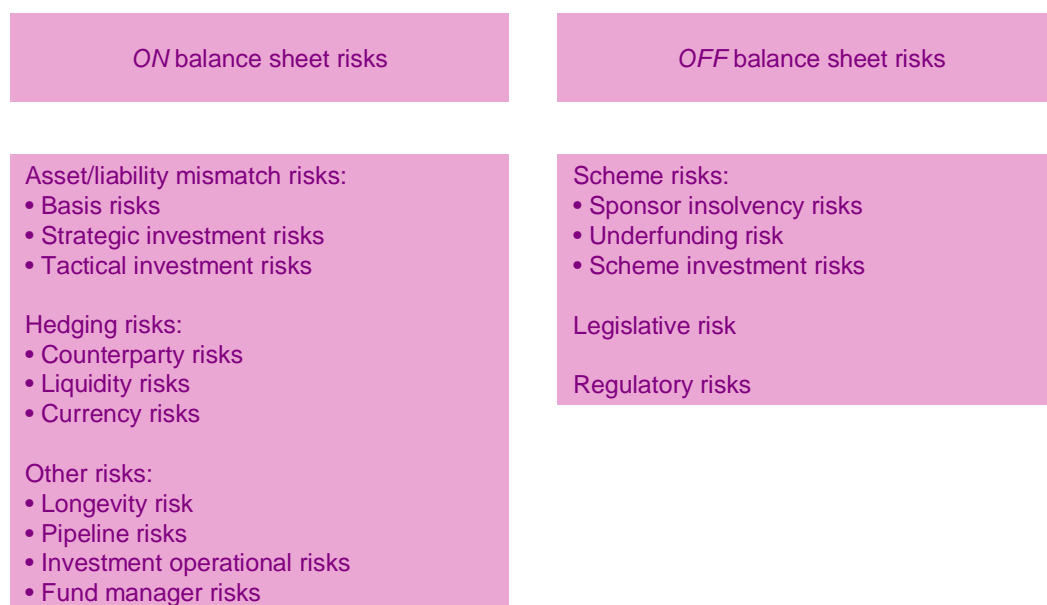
ON balance sheet risks

Asset/liability mismatch risks:
• Basis risks
• Strategic investment risks
• Tactical investment risks

Hedging risks:
• Counterparty risks
• Liquidity risks
• Currency risks

Other risks:
• Longevity risk
• Pipeline risks
• Investment operational risks
• Fund manager risks

OFF balance sheet risks

Scheme risks:
• Sponsor insolvency risks
• Underfunding risk
• Scheme investment risks

Legislative risk

Regulatory risks